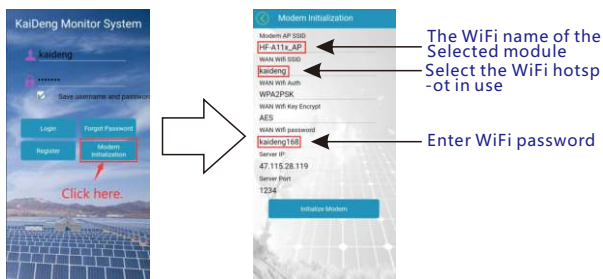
KaiDeng Monitor System

kaideng

••••••••

Save username and password

Login

Forgot Password

Register

Modem Initialization

Click here.

Modem Initialization

Modem AP SSID

HF-A11x_AP

WAN Wifi SSID

kaideng

WAN Wifi Auth

WPA2PSK

WAN Wifi Key Encrypt

AES

WAN Wifi password

kaideng168

Server IP

47.115.28.119

Server Port

1234

Initialize Modem

The WiFi name of the Selected module

Select the WiFi hotspot in use

Enter WiFi password